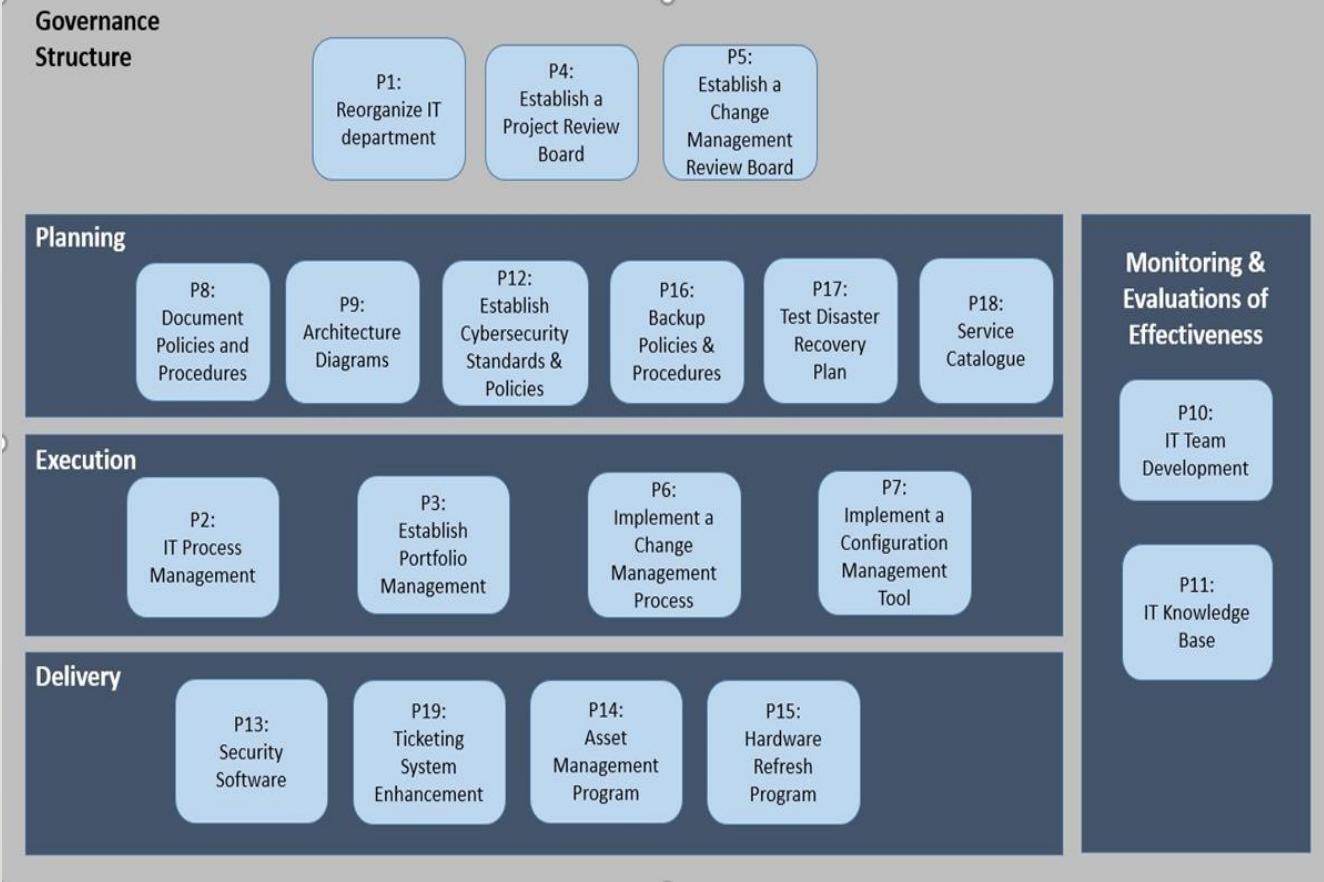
Governance Structure

P1: Reorganize IT department

P4: Establish a Project Review Board

P5: Establish a Change Management Review Board

Planning

P8: Document Policies and Procedures

P9: Architecture Diagrams

P12: Establish Cybersecurity Standards & Policies

P16: Backup Policies & Procedures

P17: Test Disaster Recovery Plan

P18: Service Catalogue

Execution

P2: IT Process Management

P3: Establish Portfolio Management

P6: Implement a Change Management Process

P7: Implement a Configuration Management Tool

Delivery

P13: Security Software

P19: Ticketing System Enhancement

P14: Asset Management Program

P15: Hardware Refresh Program

Monitoring & Evaluations of Effectiveness

P10: IT Team Development

P11: IT Knowledge Base